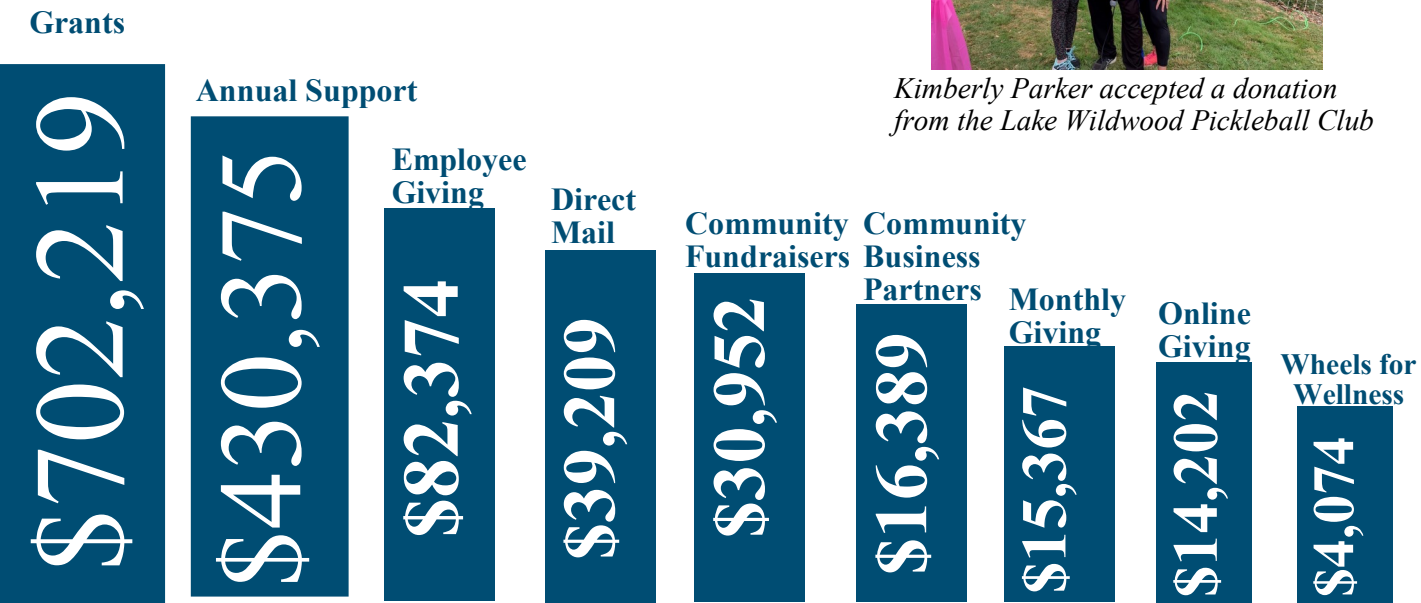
Grants

$702,219

Annual Support

$430,375

Employee Giving

$82,374

Direct Mail

$39,209

Community Fundraisers

$30,952

Community Business Partners

$16,389

Monthly Giving

$15,367

Online Giving

$14,202

Wheels for Wellness

$4,074

Kimberly Parker accepted a donation from the Lake Wildwood Pickleball Club